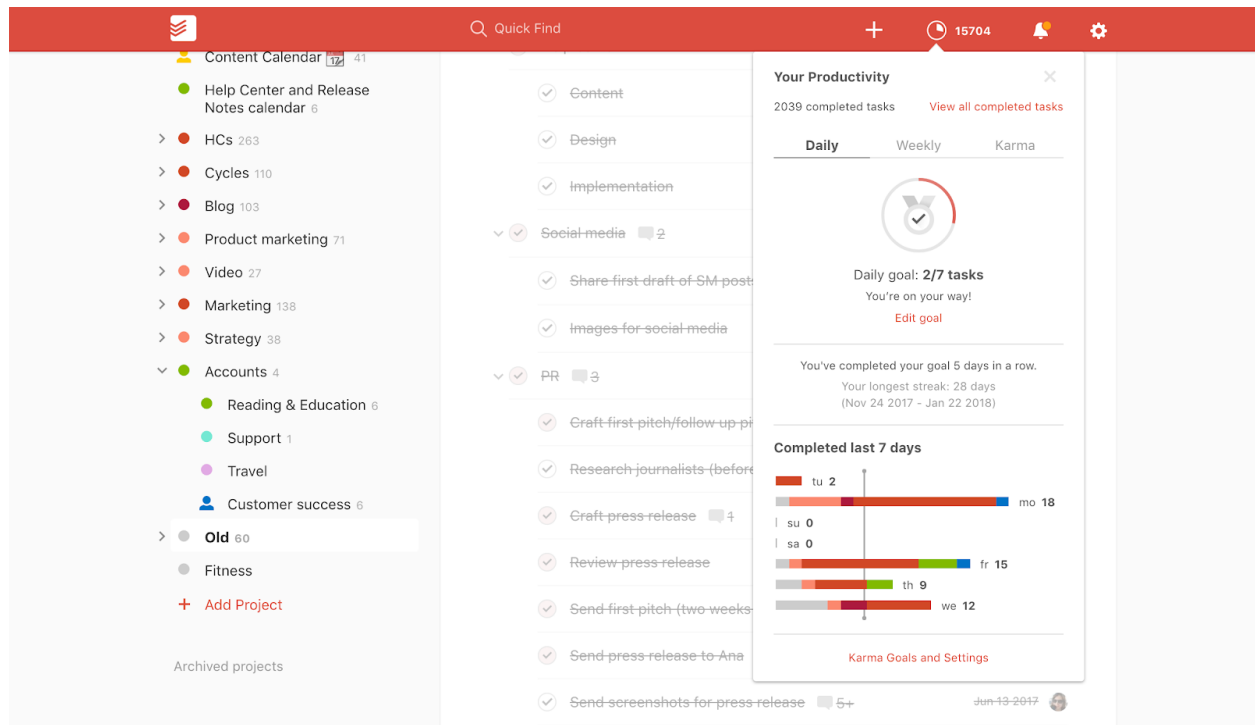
Quick Find

15704

Content Calendar 17 41
Help Center and Release Notes calendar 6
HCs 263
Cycles 110
Blog 103
Product marketing 71
Video 27
Marketing 138
Strategy 38
Accounts 4
Reading & Education 6
Support 1
Travel
Customer success 6
Old 60
Fitness
+ Add Project

Archived projects

Content
Design
Implementation
Social media 2
Share first draft of SM posts
Images for social media
PR 3
Craft first pitch/follow up pi
Research journalists (before
Craft press release 1
Review press release
Send first pitch (two weeks
Send press release to Ana
Send screenshots for press release 5+
Jun 13 2017

Your Productivity
2039 completed tasks
View all completed tasks

Daily
Weekly
Karma

Daily goal: 2/7 tasks
You're on your way!
Edit goal

You've completed your goal 5 days in a row.
Your longest streak: 28 days
(Nov 24 2017 - Jan 22 2018)

Completed last 7 days
tu 2
mo 18
su 0
sa 0
fr 15
th 9
we 12

Karma Goals and Settings